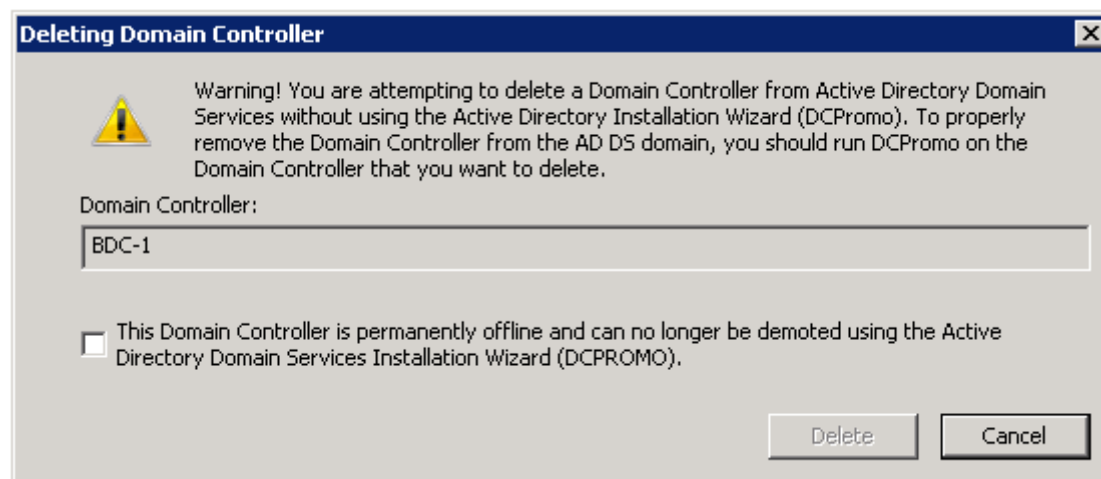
Deleting Domain Controller

Warning! You are attempting to delete a Domain Controller from Active Directory Domain Services without using the Active Directory Installation Wizard (DCPromo). To properly remove the Domain Controller from the AD DS domain, you should run DCPromo on the Domain Controller that you want to delete.

Domain Controller:

BDC-1

This Domain Controller is permanently offline and can no longer be demoted using the Active Directory Domain Services Installation Wizard (DCPROMO).

Delete

Cancel